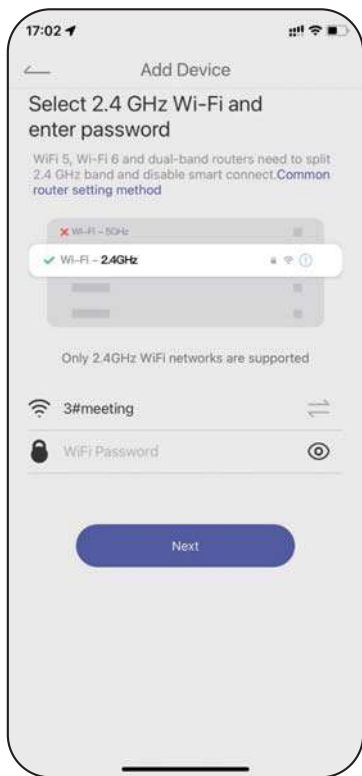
17:02

Add Device

Select 2.4 GHz Wi-Fi and enter password

WiFi 5, Wi-Fi 6 and dual-band routers need to split 2.4 GHz band and disable smart connect.Common router setting method

Wi-Fi – 5GHz

Wi-Fi – 2.4GHz

Only 2.4GHz WiFi networks are supported

3#meeting

WiFi Password

Next